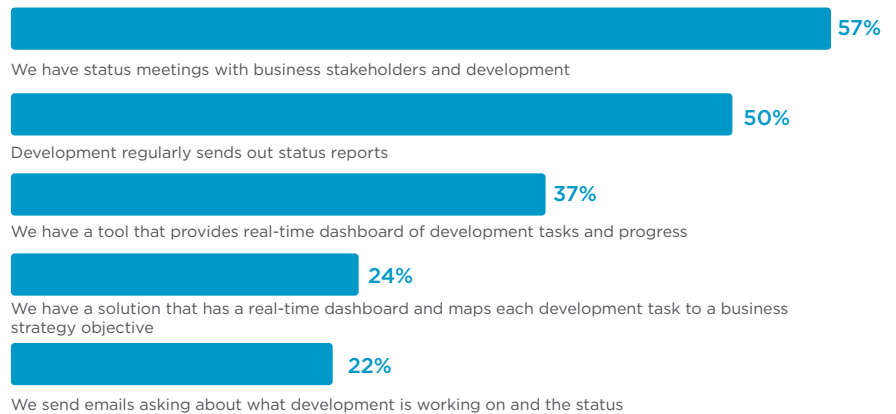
57%
We have status meetings with business stakeholders and development

50%
Development regularly sends out status reports

37%
We have a tool that provides real-time dashboard of development tasks and progress

24%
We have a solution that has a real-time dashboard and maps each development task to a business strategy objective

22%
We send emails asking about what development is working on and the status